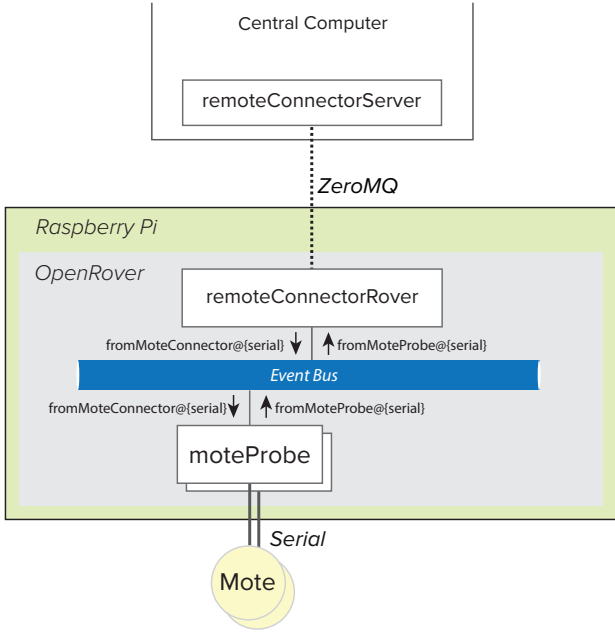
Central Computer

remoteConnectorServer

ZeroMQ

Raspberry Pi

OpenRover

remoteConnectorRover

fromMoteConnector@{serial}

fromMoteProbe@{serial}

Event Bus

fromMoteConnector@{serial}

fromMoteProbe@{serial}

moteProbe

Serial

Mote